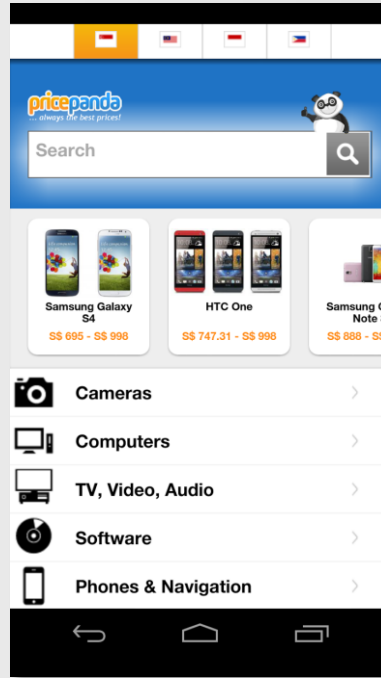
pricepanda
... always the best prices!

Search

Samsung Galaxy S4
S$ 695 - S$ 998

HTC One
S$ 747.31 - S$ 998

Samsung G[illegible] Note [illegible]
S$ 888 - S$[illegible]

Cameras

Computers

TV, Video, Audio

Software

Phones & Navigation